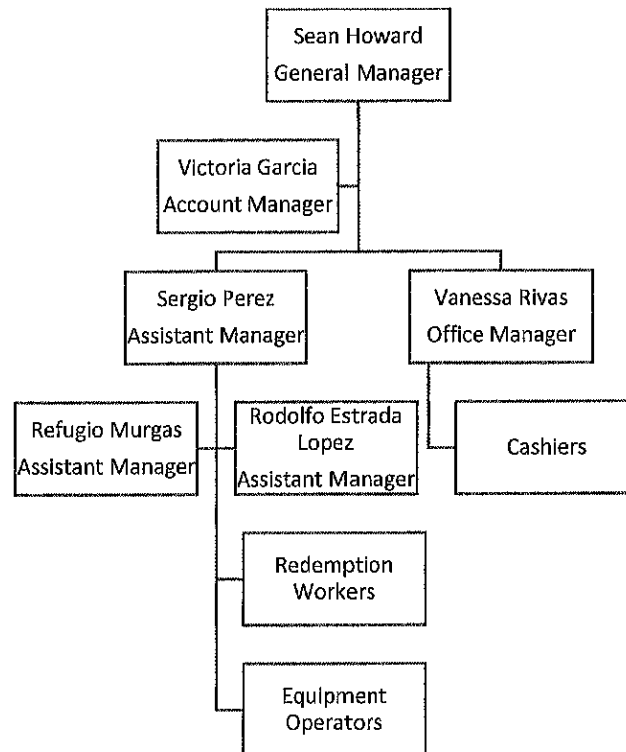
Sean Howard
General Manager

Victoria Garcia
Account Manager

Sergio Perez
Assistant Manager

Vanessa Rivas
Office Manager

Refugio Murgas
Assistant Manager

Rodolfo Estrada
Lopez
Assistant Manager

Cashiers

Redemption
Workers

Equipment
Operators